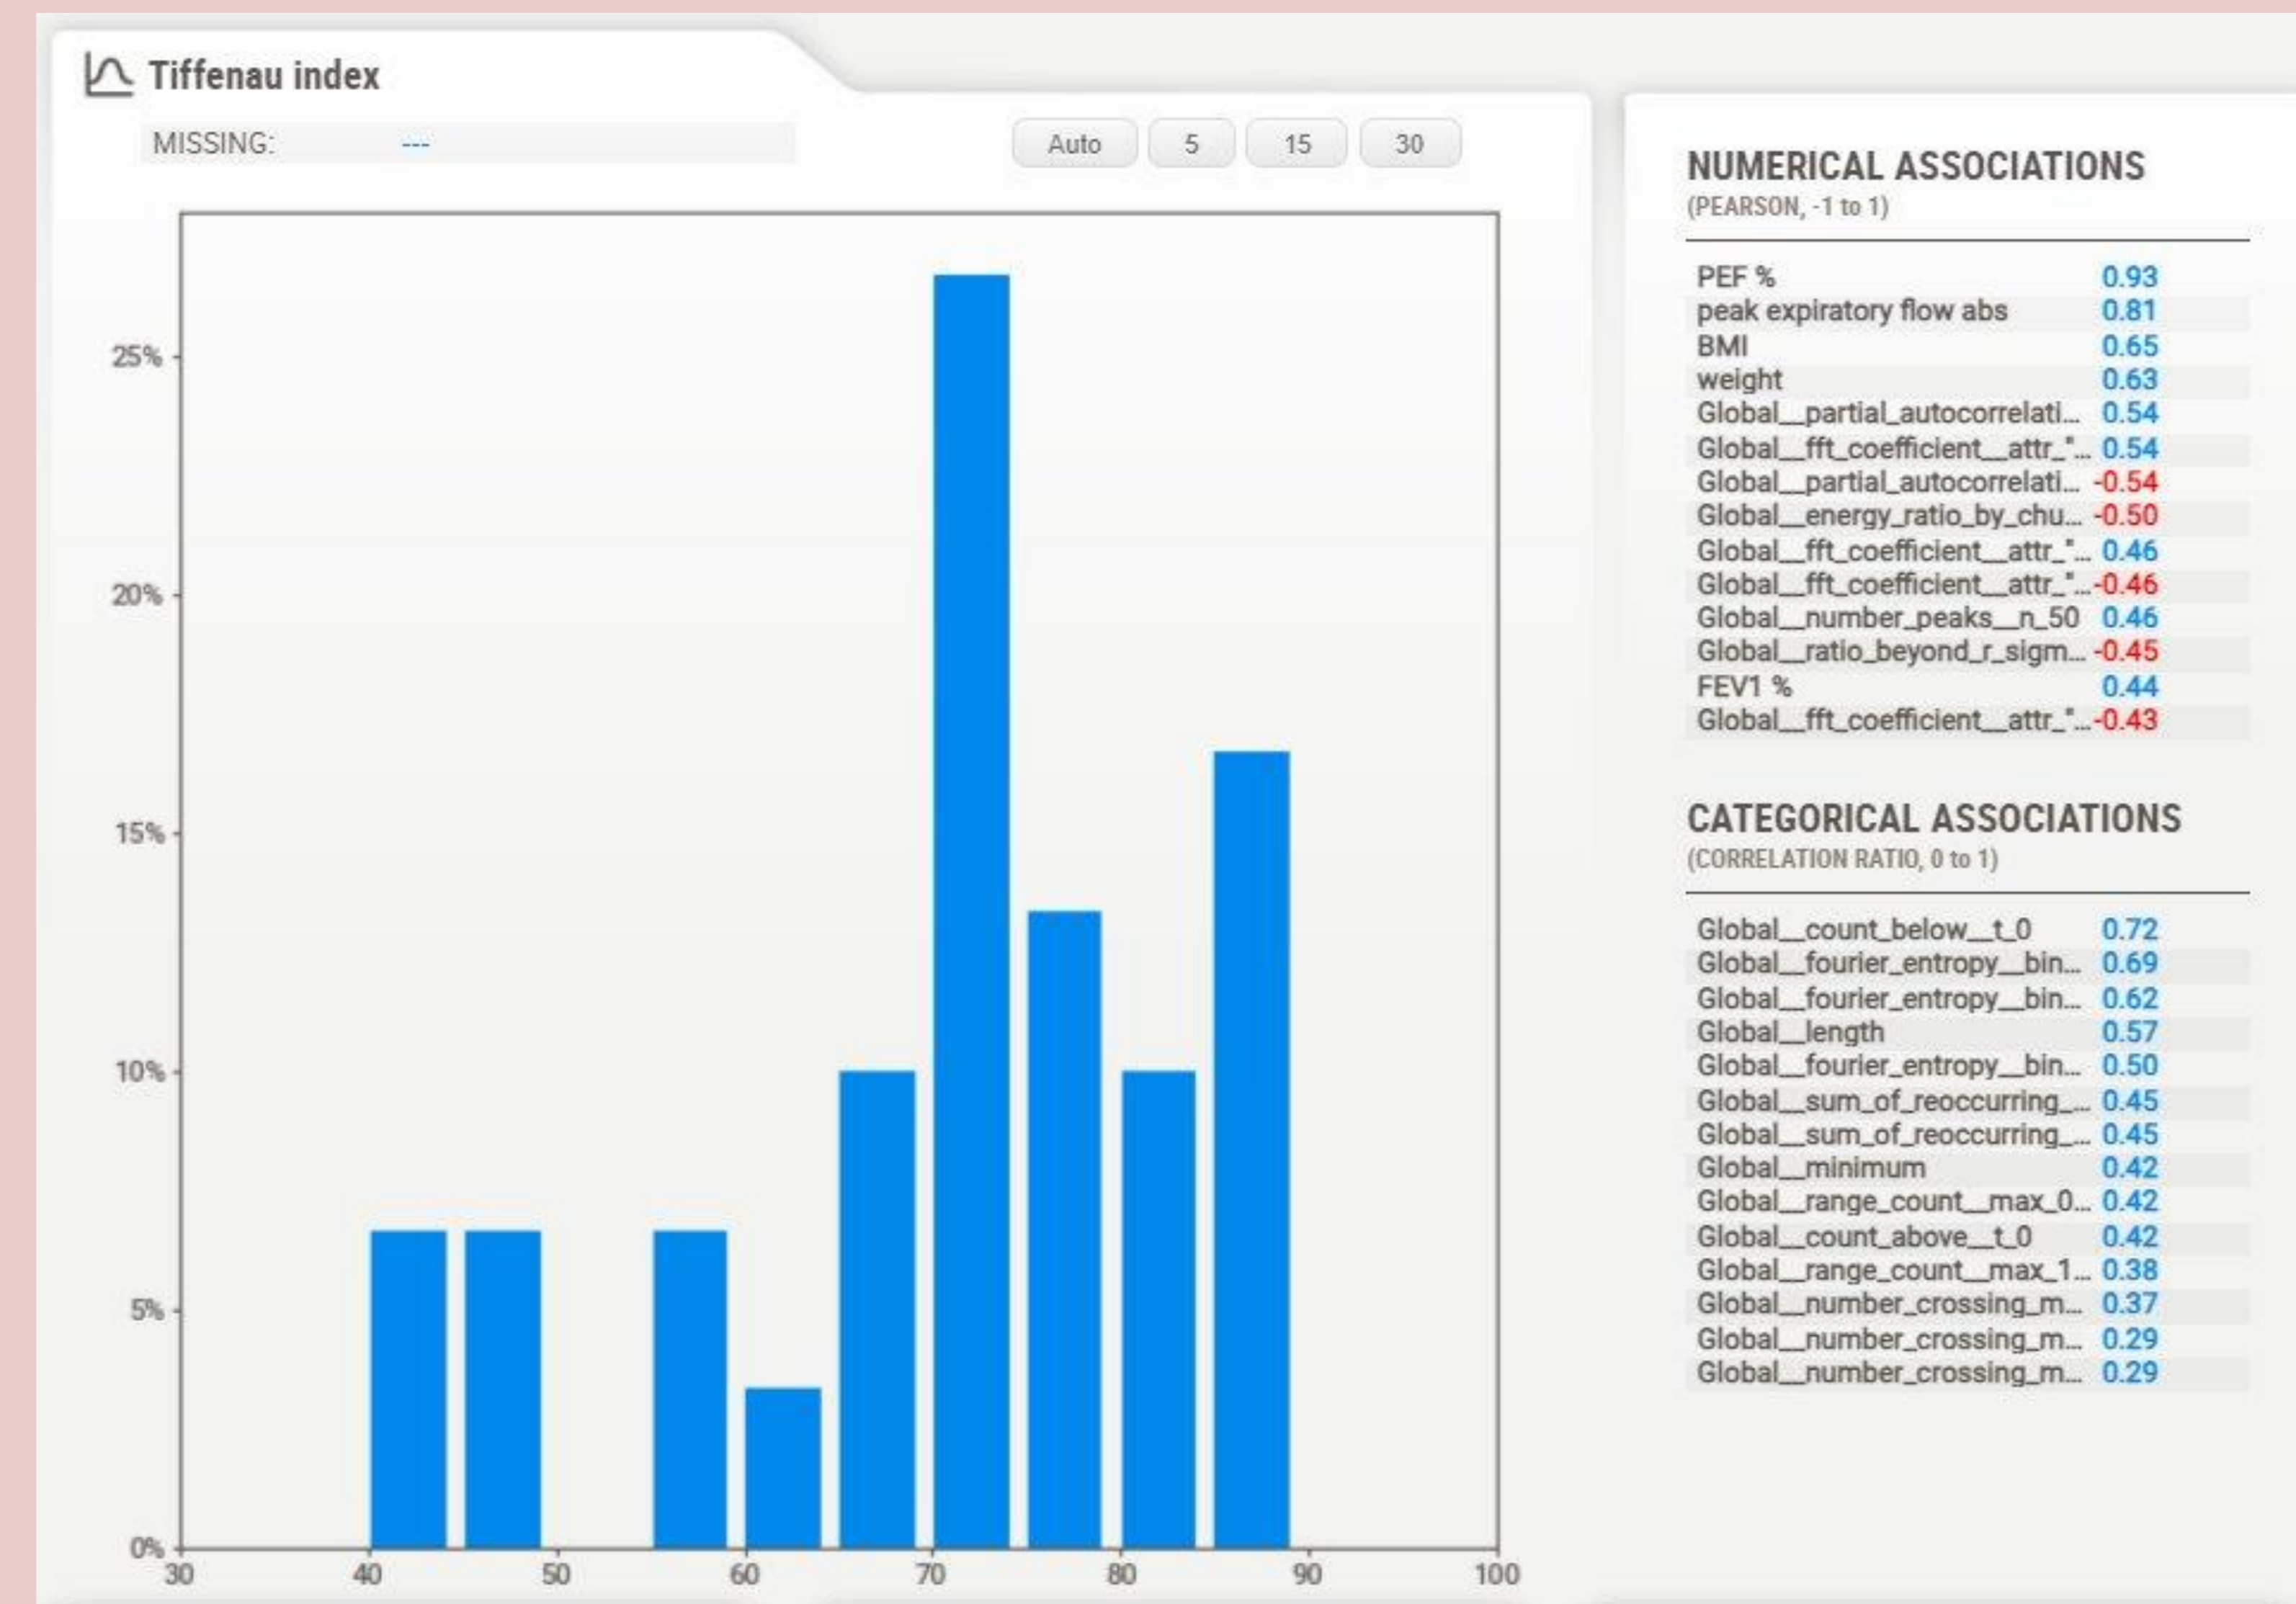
Tiffenau index

MISSING: ---

Auto 5 15 30

25%
20%
15%
10%
5%
0%

30 40 50 60 70 80 90 100

NUMERICAL ASSOCIATIONS
(PEARSON, -1 to 1)

| | |
|---|---|
| PEF % | 0.93 |
| peak expiratory flow abs | 0.81 |
| BMI | 0.65 |
| weight | 0.63 |
| Global__partial_autocorrelati... | 0.54 |
| Global__fft_coefficient__attr_"... | 0.54 |
| Global__partial_autocorrelati... | -0.54 |
| Global__energy_ratio_by_chu... | -0.50 |
| Global__fft_coefficient__attr_"... | 0.46 |
| Global__fft_coefficient__attr_"... | -0.46 |
| Global__number_peaks__n_50 | 0.46 |
| Global__ratio_beyond_r_sigm... | -0.45 |
| FEV1 % | 0.44 |
| Global__fft_coefficient__attr_"... | -0.43 |

CATEGORICAL ASSOCIATIONS
(CORRELATION RATIO, 0 to 1)

| | |
|---|---|
| Global__count_below__t_0 | 0.72 |
| Global__fourier_entropy__bin... | 0.69 |
| Global__fourier_entropy__bin... | 0.62 |
| Global__length | 0.57 |
| Global__fourier_entropy__bin... | 0.50 |
| Global__sum_of_reoccurring_... | 0.45 |
| Global__sum_of_reoccurring_... | 0.45 |
| Global__minimum | 0.42 |
| Global__range_count__max_0... | 0.42 |
| Global__count_above__t_0 | 0.42 |
| Global__range_count__max_1... | 0.38 |
| Global__number_crossing_m... | 0.37 |
| Global__number_crossing_m... | 0.29 |
| Global__number_crossing_m... | 0.29 |